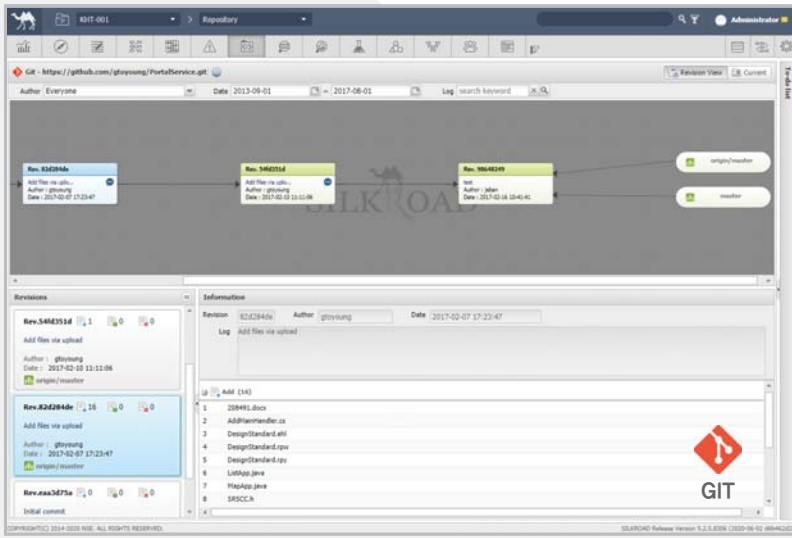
KHT-001 > Repository

Administrator

Git - https://github.com/gtoyoung/PortalService.git

Revision View | Current

Author Everyone Date 2013-09-01 ~ 2017-08-01 Log search keyword

Rev. 82d284de
Add files via uplo...
Author : gtoyoung
Date : 2017-02-07 17:23:47

Rev. 54fd351d
Add files via uplo...
Author : gtoyoung
Date : 2017-02-10 11:11:06

Rev. 98648249
test
Author : jailan
Date : 2017-02-16 10:41:41

origin/master

master

SILKROAD

Revisions

Rev.54fd351d 1 0 0
Add files via upload
Author : gtoyoung
Date : 2017-02-10 11:11:06
origin/master

Rev.82d284de 16 0 0
Add files via upload
Author : gtoyoung
Date : 2017-02-07 17:23:47
origin/master

Rev.eaa3d75e 0 0 0
Initial commit

Information

Revision 82d284de Author gtoyoung Date 2017-02-07 17:23:47

Log Add files via upload

Add (16)

| | |
|---|---|
| 1 | 208491.docx |
| 2 | AddMainHandler.cs |
| 3 | DesignStandard.ehl |
| 4 | DesignStandard.rpw |
| 5 | DesignStandard.rpu |
| 6 | ListApp.java |
| 7 | MapApp.java |
| 8 | SRSCC.h |

GIT

To-do list

COPYRIGHT(C) 2014-2020 NSE. ALL RIGHTS RESERVED.

SILKROAD Release Version 5.2.5.8306 (2020-06-02 d6b462d)